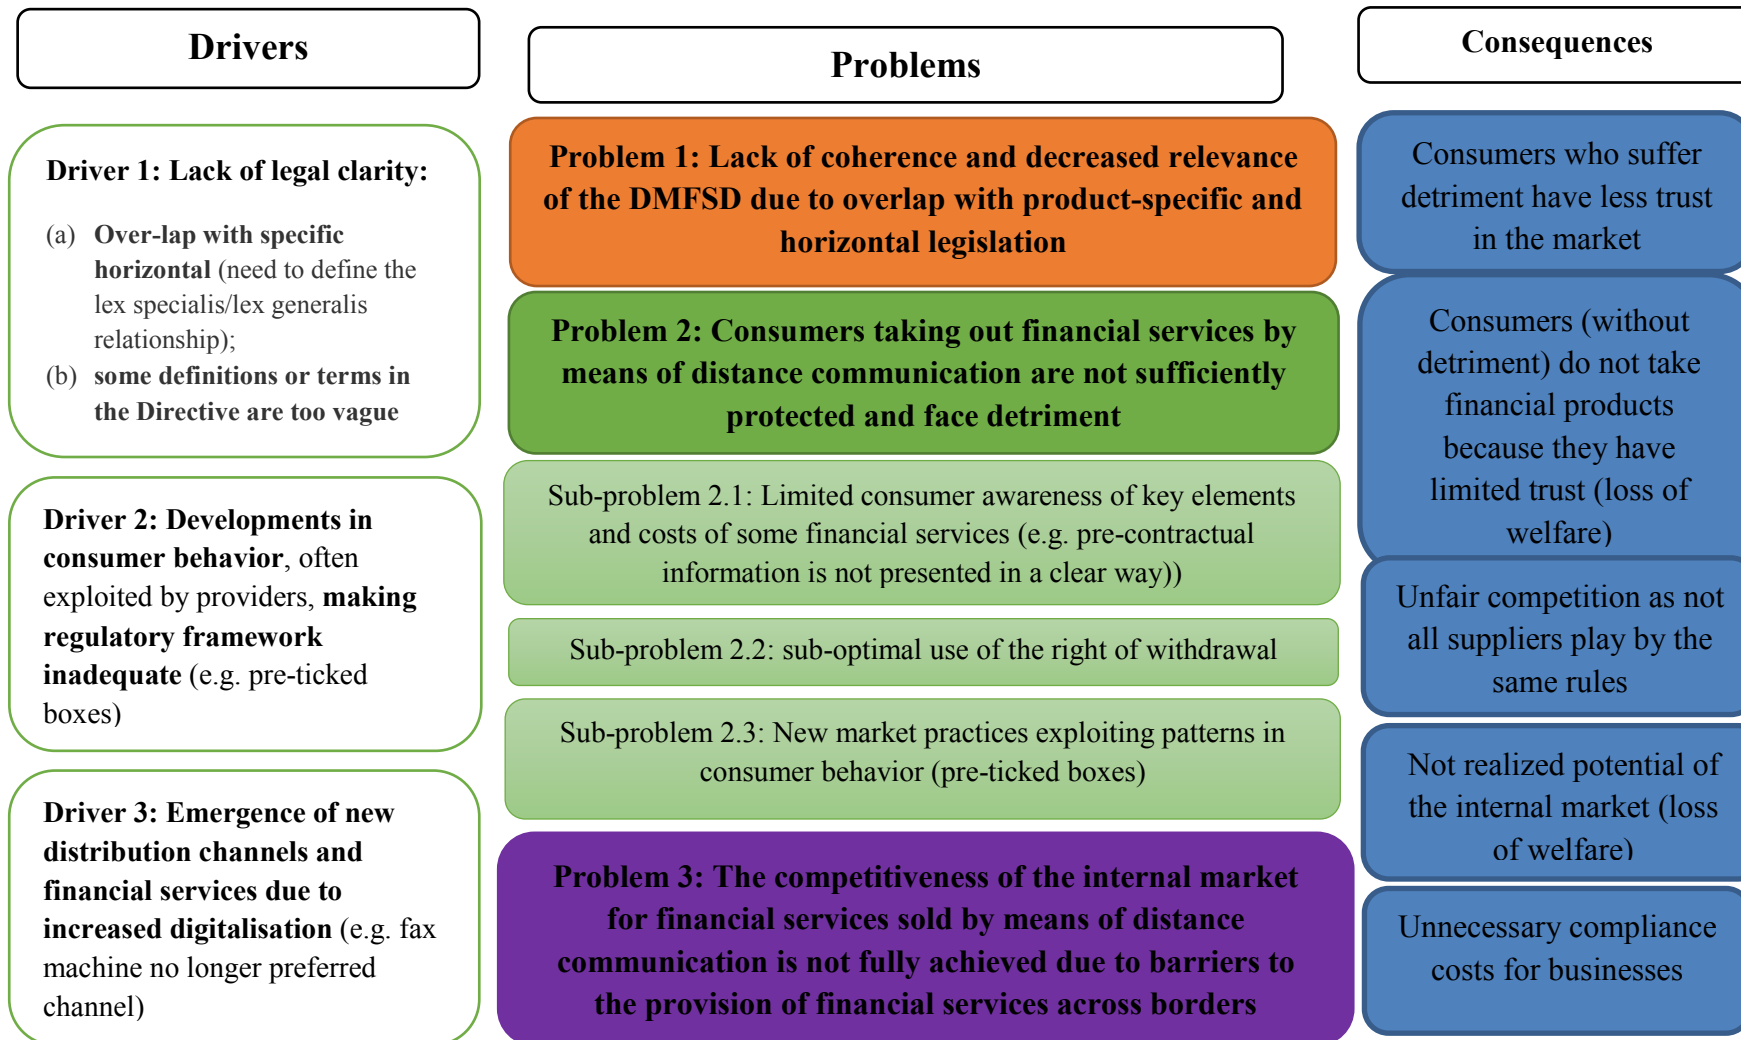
Drivers

Problems

Consequences

Driver 1: Lack of legal clarity:

(a) Over-lap with specific horizontal (need to define the lex specialis/lex generalis relationship);
(b) some definitions or terms in the Directive are too vague

Driver 2: Developments in consumer behavior, often exploited by providers, making regulatory framework inadequate (e.g. pre-ticked boxes)

Driver 3: Emergence of new distribution channels and financial services due to increased digitalisation (e.g. fax machine no longer preferred channel)

Problem 1: Lack of coherence and decreased relevance of the DMFSD due to overlap with product-specific and horizontal legislation

Problem 2: Consumers taking out financial services by means of distance communication are not sufficiently protected and face detriment

Sub-problem 2.1: Limited consumer awareness of key elements and costs of some financial services (e.g. pre-contractual information is not presented in a clear way))

Sub-problem 2.2: sub-optimal use of the right of withdrawal

Sub-problem 2.3: New market practices exploiting patterns in consumer behavior (pre-ticked boxes)

Problem 3: The competitiveness of the internal market for financial services sold by means of distance communication is not fully achieved due to barriers to the provision of financial services across borders

Consumers who suffer detriment have less trust in the market

Consumers (without detriment) do not take financial products because they have limited trust (loss of welfare)

Unfair competition as not all suppliers play by the same rules

Not realized potential of the internal market (loss of welfare)

Unnecessary compliance costs for businesses